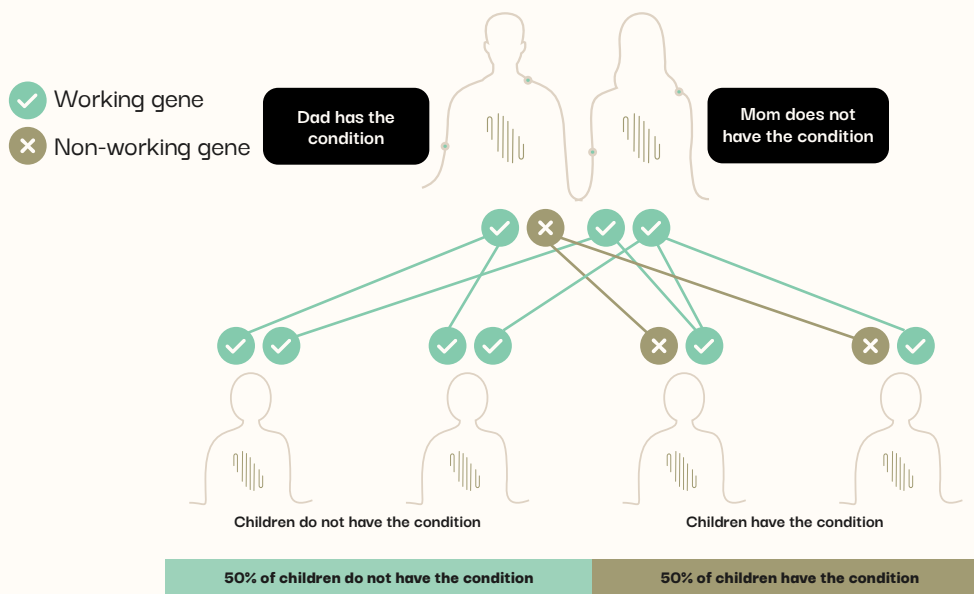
Working gene
Non-working gene

Dad has the condition

Mom does not have the condition

Children do not have the condition

Children have the condition

50% of children do not have the condition

50% of children have the condition